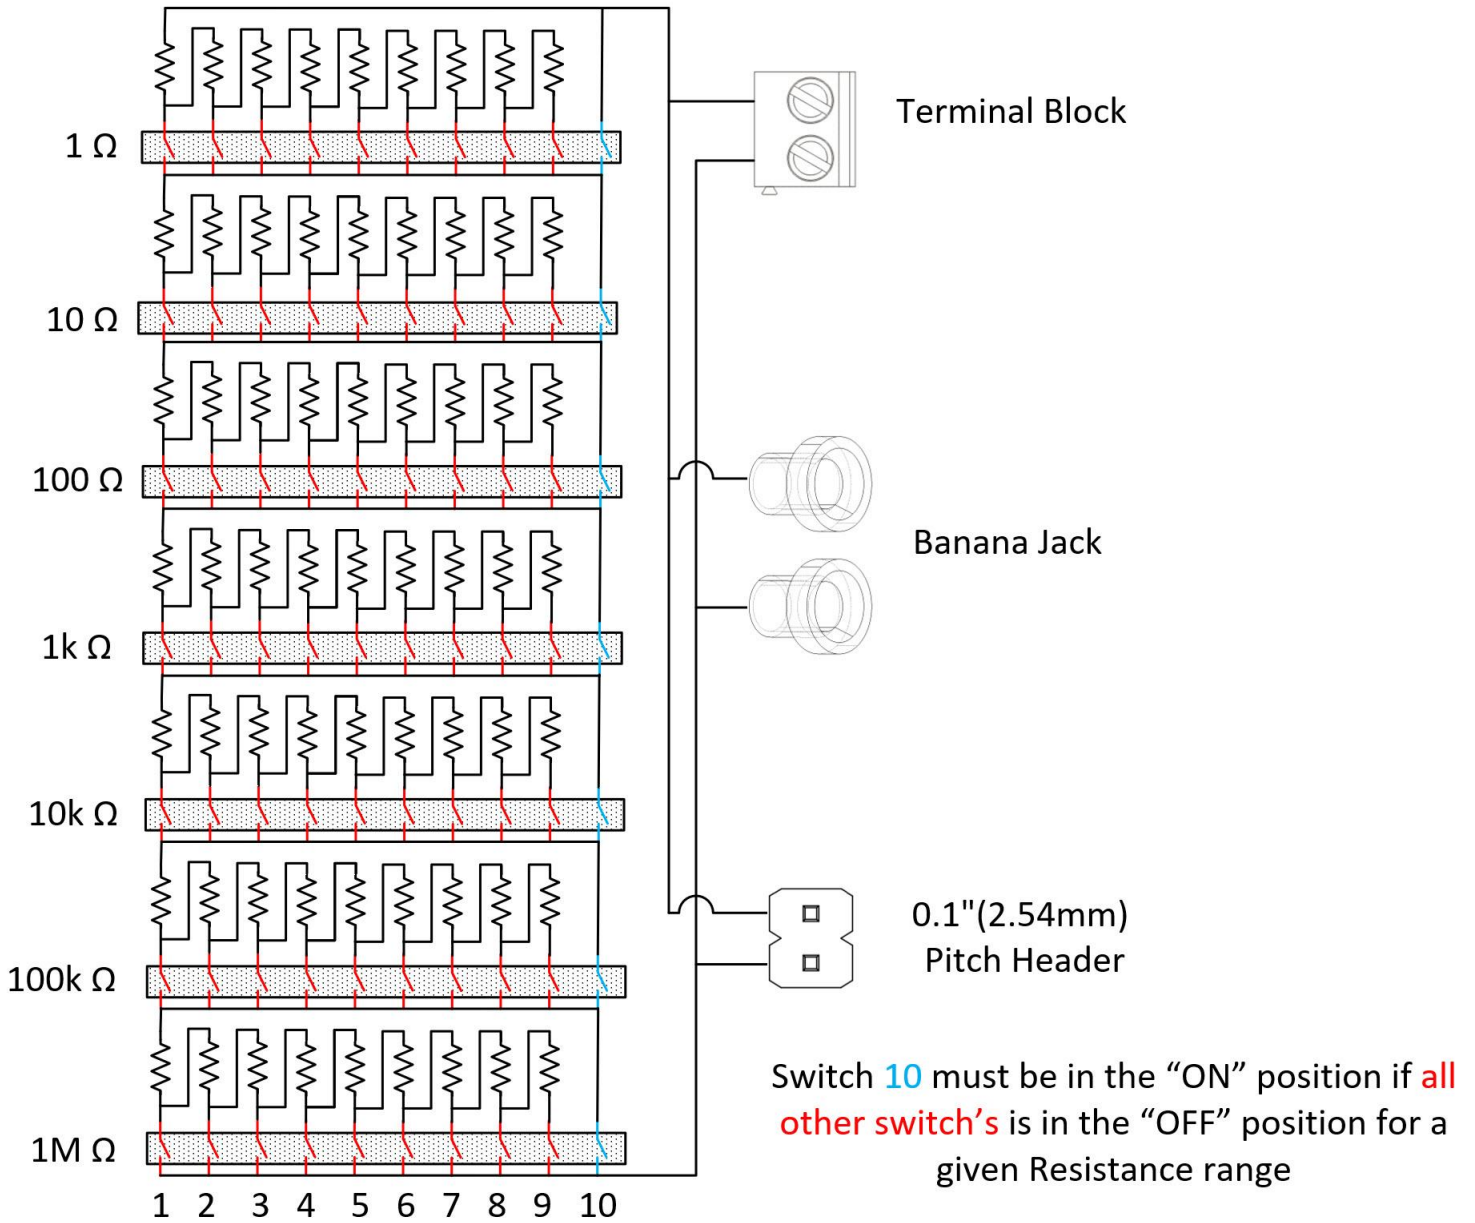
Terminal Block

1 Ω

10 Ω

100 Ω

1k Ω

10k Ω

100k Ω

1M Ω

1 2 3 4 5 6 7 8 9 10

Banana Jack

0.1"(2.54mm) Pitch Header

Switch 10 must be in the “ON” position if all other switch’s is in the “OFF” position for a given Resistance range